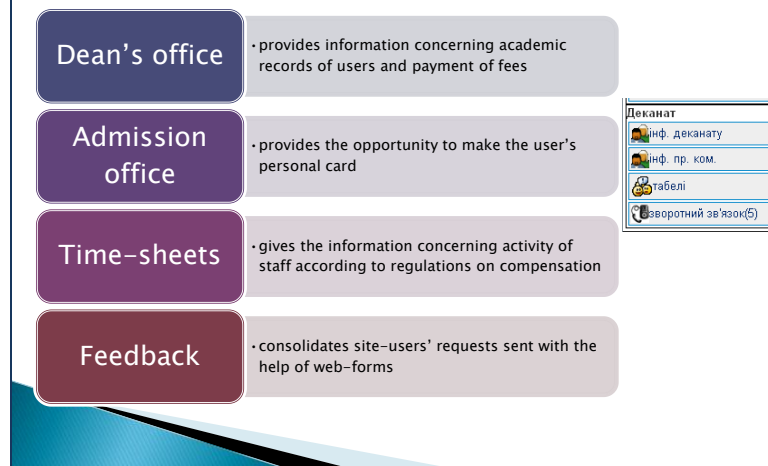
Dean's office

• provides information concerning academic records of users and payment of fees

Admission office

• provides the opportunity to make the user's personal card

Time-sheets

• gives the information concerning activity of staff according to regulations on compensation

Feedback

• consolidates site-users' requests sent with the help of web-forms

Деканат

інф. деканату

інф. пр. ком.

табелі

зворотний зв'язок(5)